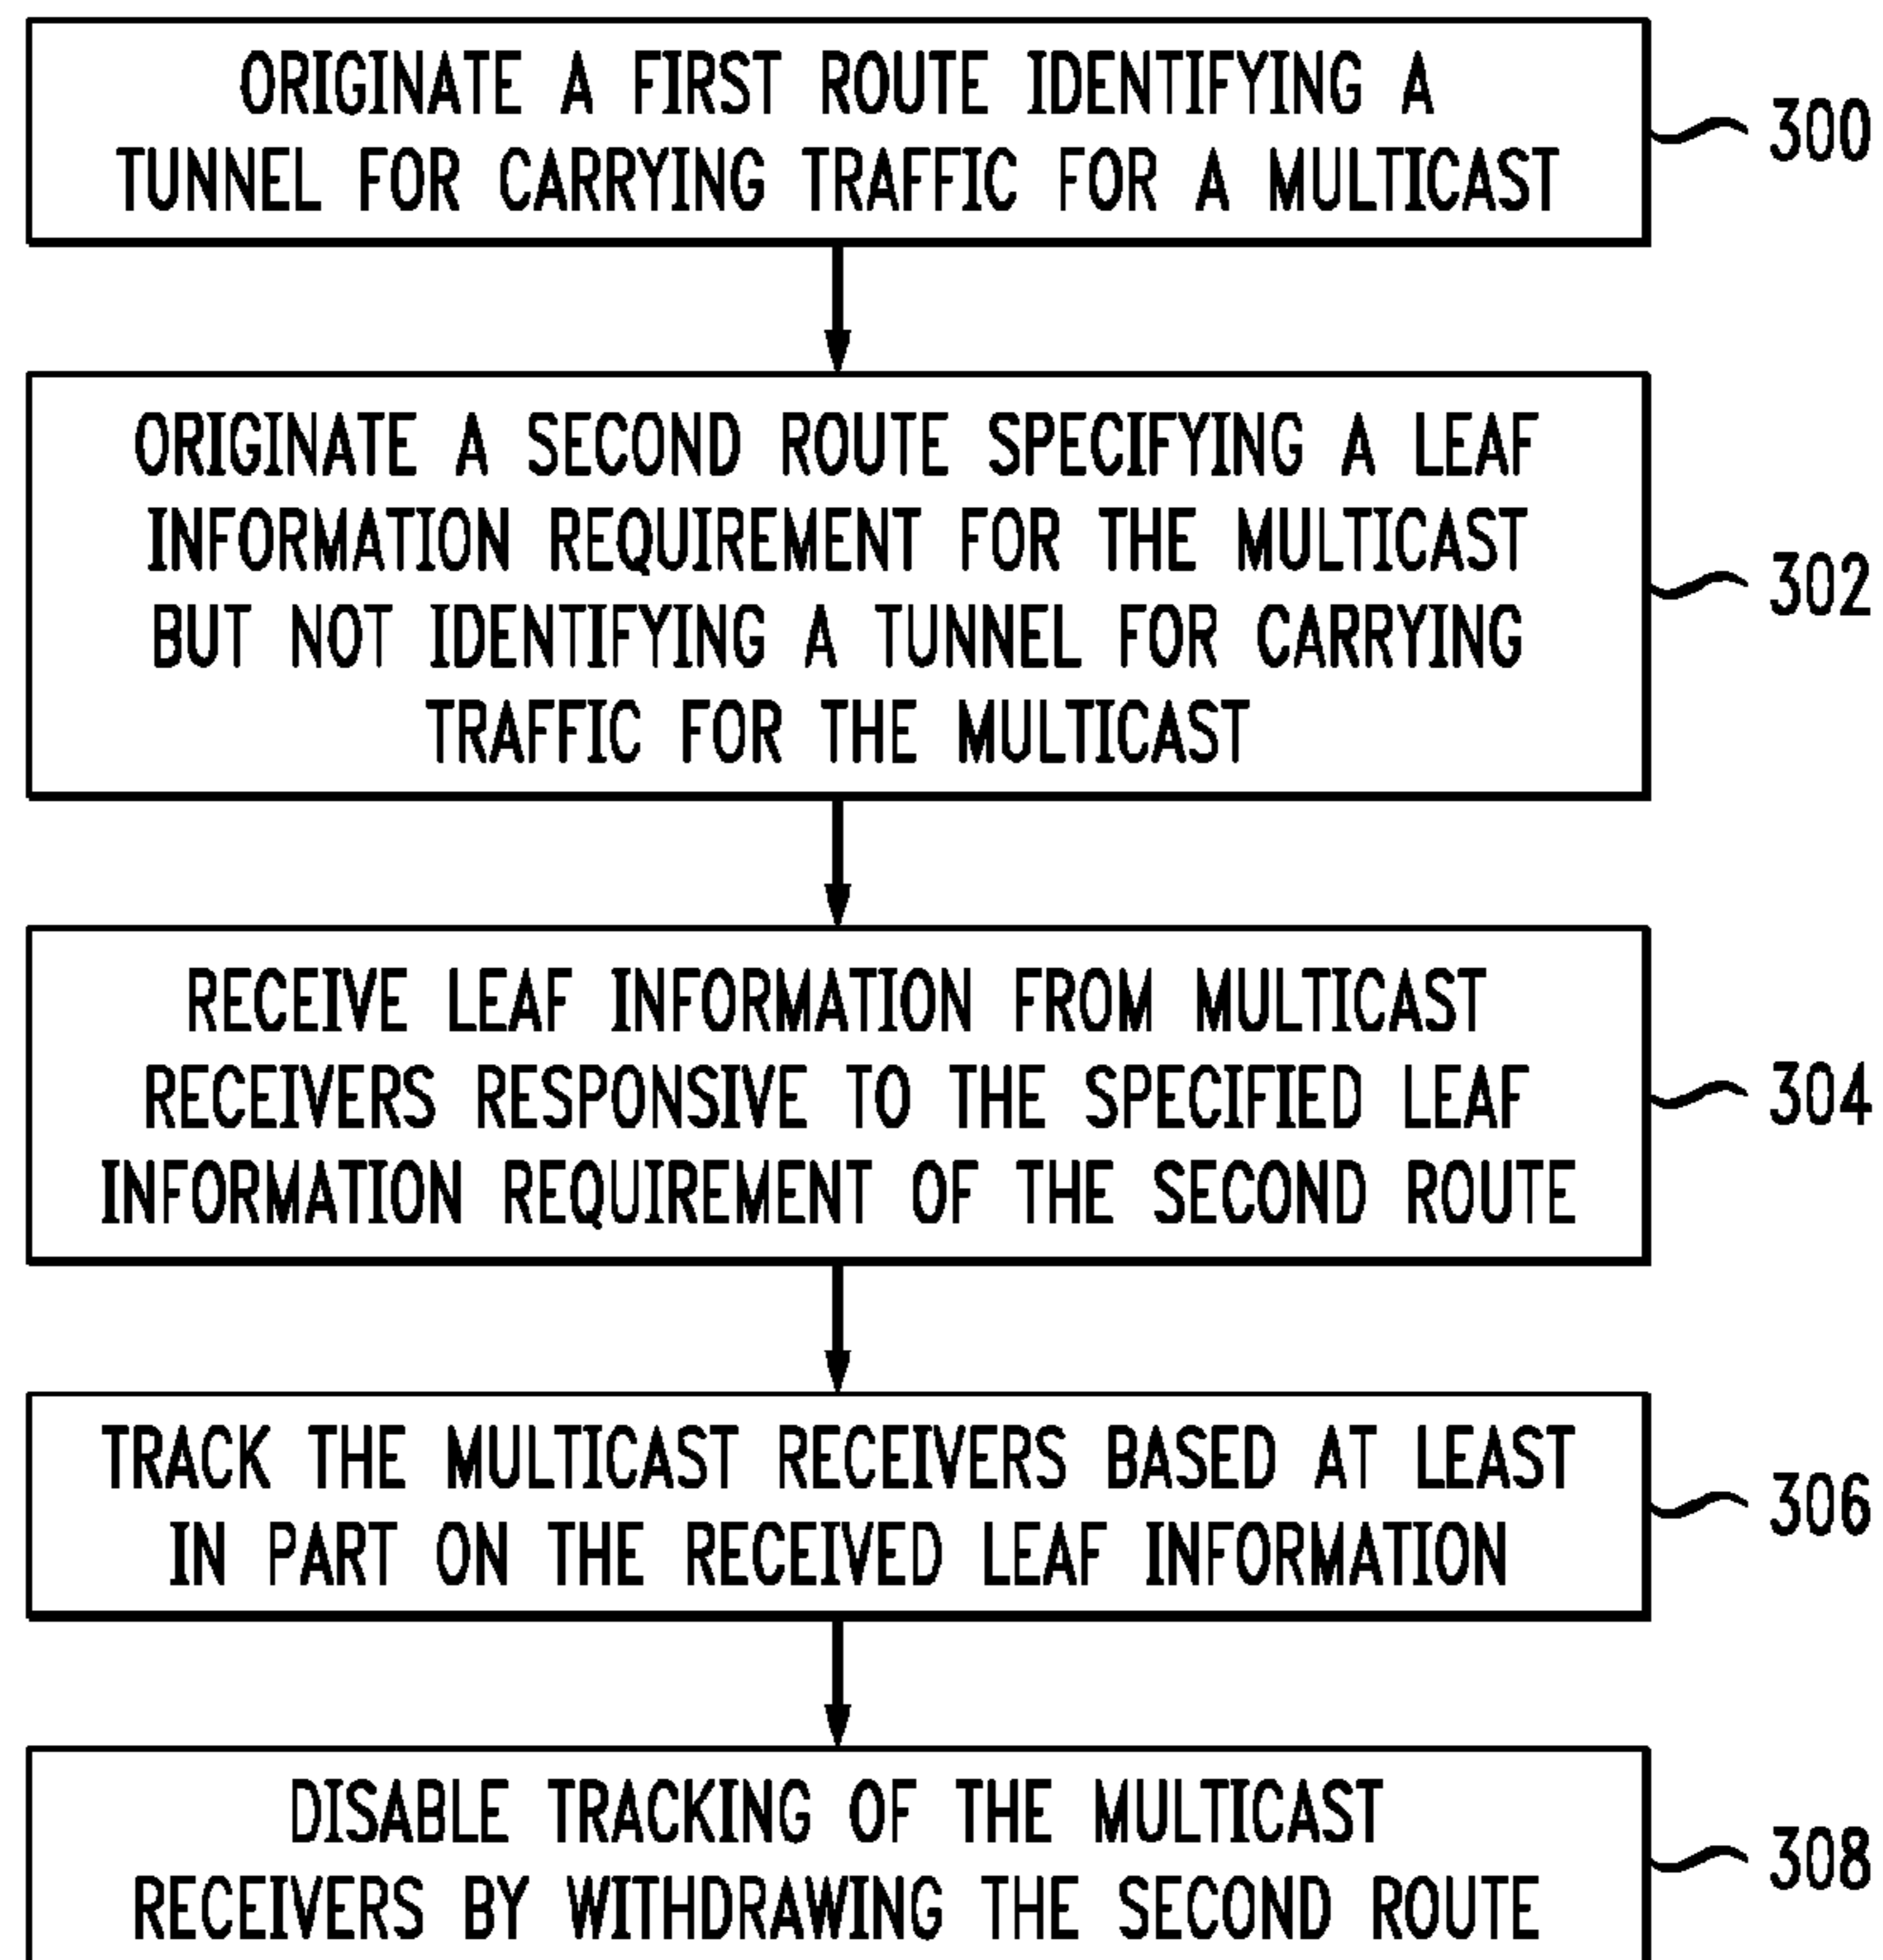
ORIGINATE A FIRST ROUTE IDENTIFYING A TUNNEL FOR CARRYING TRAFFIC FOR A MULTICAST

300

ORIGINATE A SECOND ROUTE SPECIFYING A LEAF INFORMATION REQUIREMENT FOR THE MULTICAST BUT NOT IDENTIFYING A TUNNEL FOR CARRYING TRAFFIC FOR THE MULTICAST

302

RECEIVE LEAF INFORMATION FROM MULTICAST RECEIVERS RESPONSIVE TO THE SPECIFIED LEAF INFORMATION REQUIREMENT OF THE SECOND ROUTE

304

TRACK THE MULTICAST RECEIVERS BASED AT LEAST IN PART ON THE RECEIVED LEAF INFORMATION

306

DISABLE TRACKING OF THE MULTICAST RECEIVERS BY WITHDRAWING THE SECOND ROUTE

308